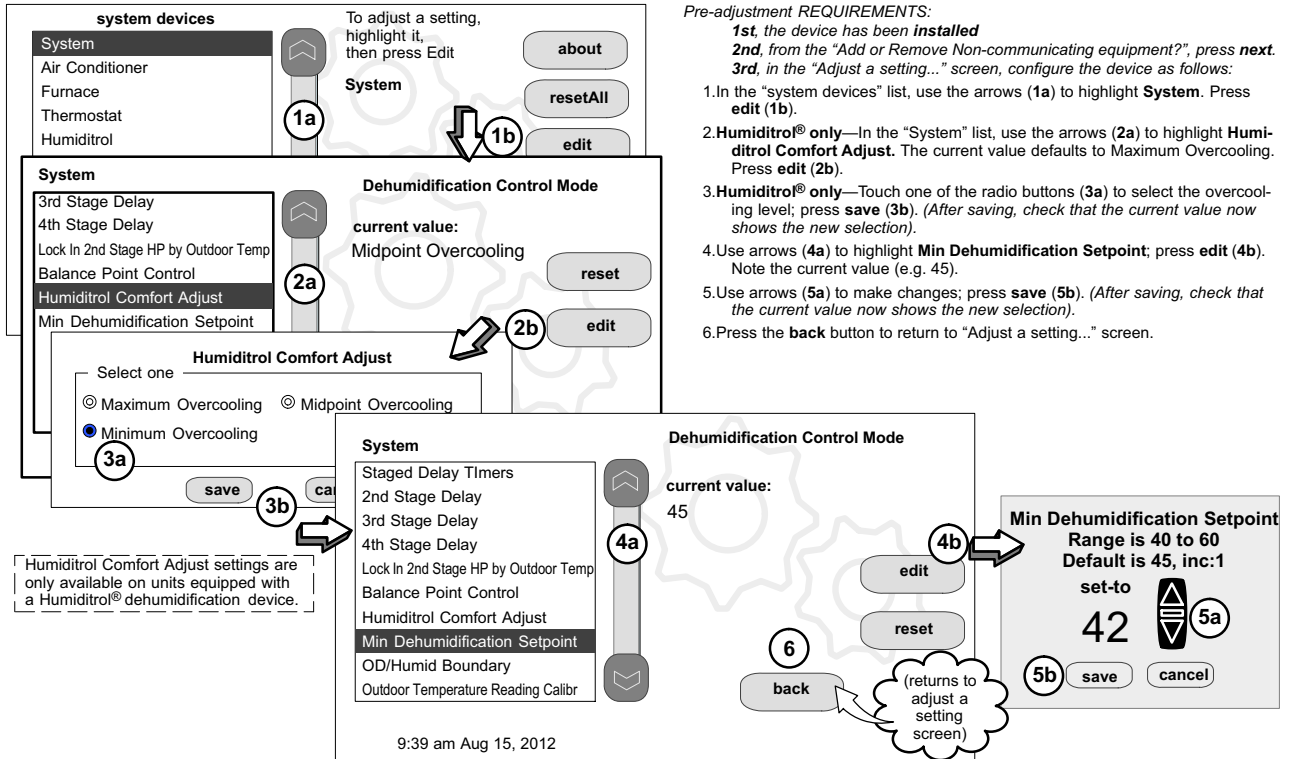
system devices
System
Air Conditioner
Furnace
Thermostat
Humiditrol

To adjust a setting, highlight it, then press Edit

System

about
resetAll
edit

1a
1b

System
3rd Stage Delay
4th Stage Delay
Lock In 2nd Stage HP by Outdoor Temp
Balance Point Control
Humiditrol Comfort Adjust
Min Dehumidification Setpoint

Dehumidification Control Mode
current value:
Midpoint Overcooling

reset
edit

2a
2b

Humiditrol Comfort Adjust
Select one
Maximum Overcooling
Midpoint Overcooling
Minimum Overcooling

3a
save
ca
3b

Humiditrol Comfort Adjust settings are only available on units equipped with a Humiditrol® dehumidification device.

System
Staged Delay TImers
2nd Stage Delay
3rd Stage Delay
4th Stage Delay
Lock In 2nd Stage HP by Outdoor Temp
Balance Point Control
Humiditrol Comfort Adjust
Min Dehumidification Setpoint
OD/Humid Boundary
Outdoor Temperature Reading Calibr

Dehumidification Control Mode
current value:
45

4a
edit
reset
6
back

(returns to adjust a setting screen)

9:39 am Aug 15, 2012

4b
Min Dehumidification Setpoint
Range is 40 to 60
Default is 45, inc:1
set-to
42
5a
5b
save
cancel

Pre-adjustment REQUIREMENTS:
1st, the device has been installed
2nd, from the “Add or Remove Non-communicating equipment?”, press next.
3rd, in the “Adjust a setting...” screen, configure the device as follows:

1.In the “system devices” list, use the arrows (1a) to highlight System. Press edit (1b).

2.Humiditrol® only—In the “System” list, use the arrows (2a) to highlight Humiditrol Comfort Adjust. The current value defaults to Maximum Overcooling. Press edit (2b).

3.Humiditrol® only—Touch one of the radio buttons (3a) to select the overcooling level; press save (3b). (After saving, check that the current value now shows the new selection).

4.Use arrows (4a) to highlight Min Dehumidification Setpoint; press edit (4b). Note the current value (e.g. 45).

5.Use arrows (5a) to make changes; press save (5b). (After saving, check that the current value now shows the new selection).

6.Press the back button to return to “Adjust a setting...” screen.